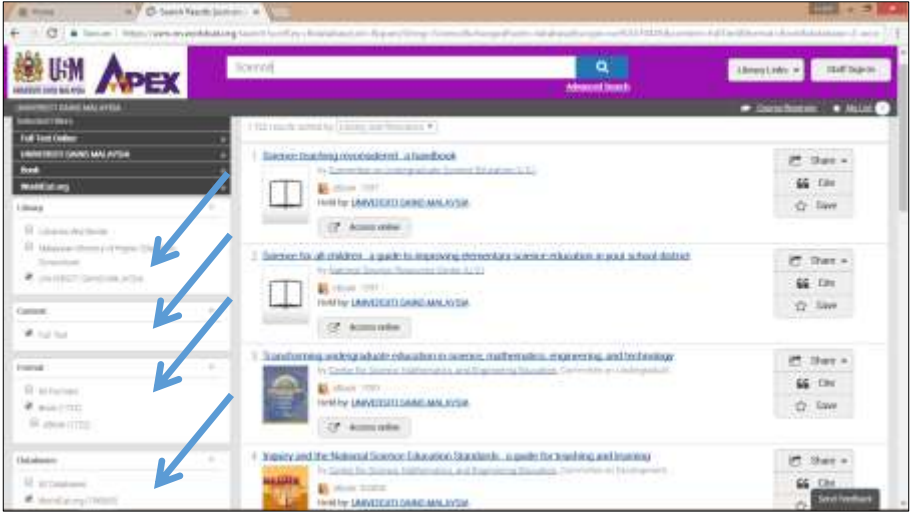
Home
Search Results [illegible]

Secure | https://www.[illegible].org/search?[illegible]

USM APEX

Science

Advanced Search

Library Links

Staff Sign-in

UNIVERSITI SAINS MALAYSIA

Course Reserves

My List

Selected Filters

Full Text Online

UNIVERSITI SAINS MALAYSIA

Book

WorldCat.org

Library

Libraries Worldwide

Malaysian Ministry of Higher Education

UNIVERSITI SAINS MALAYSIA

Content

Full Text

Format

All Formats

Book (1,772)

eBook (1,772)

Databases

All Databases

WorldCat.org (79,600)

1,772 results sorted by Library and Relevance

1 Science teaching reconsidered : a handbook
by Committee on Undergraduate Science Education (U.S.)
eBook 1997
Held by: UNIVERSITI SAINS MALAYSIA
Access online

2 Science for all children : a guide to improving elementary science education in your school district
by National Science Resources Center (U.S.)
eBook 1997
Held by: UNIVERSITI SAINS MALAYSIA
Access online

3 Transforming undergraduate education in science, mathematics, engineering, and technology
by Center for Science, Mathematics, and Engineering Education. Committee on Undergraduate
eBook 1999
Held by: UNIVERSITI SAINS MALAYSIA
Access online

4 Inquiry and the National Science Education Standards : a guide for teaching and learning
by Center for Science, Mathematics, and Engineering Education. Committee on Development
eBook 2000
Held by: UNIVERSITI SAINS MALAYSIA

Share
Cite
Save

Share
Cite
Save

Share
Cite
Save

Share
Cite

Send Feedback